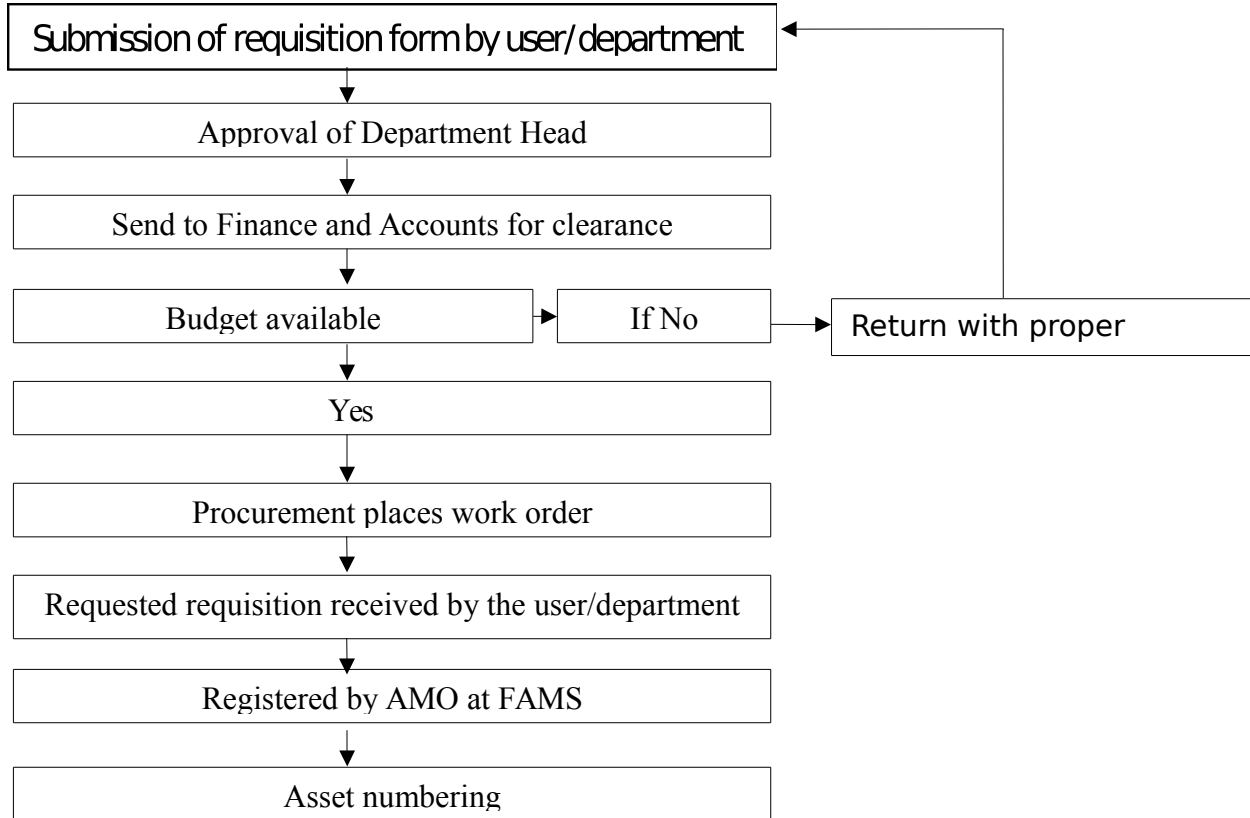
Submission of requisition form by user/department

Approval of Department Head

Send to Finance and Accounts for clearance

Budget available

If No

Return with proper

Yes

Procurement places work order

Requested requisition received by the user/department

Registered by AMO at FAMS

Asset numbering